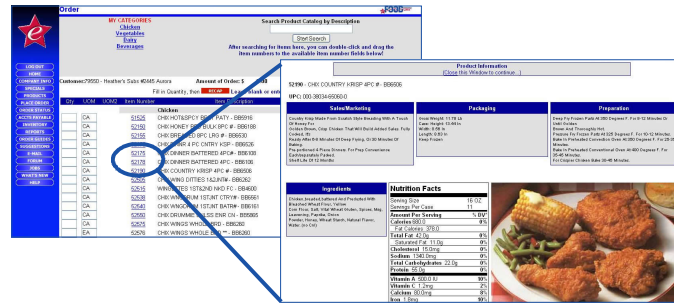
Order

eFOOD

MY CATEGORIES
Chicken
Vegetables
Dairy
Beverages

Search Product Catalog by Description

Start Search

After searching for items here, you can double-click and drag the item numbers to the available item number fields below!

LOG OUT
HOME
COMPANY INFO
SPECIALS
PRODUCTS
PLACE ORDER
ORDER STATUS
ACCTS PAYABLE
INVENTORY
REPORTS
ORDER GUIDES
SUGGESTIONS
E-MAIL
FORUM
JOBS
WHAT'S NEW
HELP

Customer:79650 - Heather's Skin #0445 Aurora

Amount of Order: $

Fill in Quantity, then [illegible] Leave blank or ent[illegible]

| Qty | UOM | UOM2 | Item Number | Item Description |
|---|---|---|---|---|
| | CA | | 51525 | CHIX HOT&SPCY BEEF PATY - BB6916 |
| | CA | | 52150 | CHIX HONEY BBQ BULK 8PC # - BB6188 |
| | CA | | 52160 | CHIX BREADED 8PC LRG # - BB6630 |
| | CA | | 52165 | CHIX PAN 4 PC CNTRY KSP - BB6626 |
| | CA | | 52175 | CHIX DINNER BATTERED 4PC# - BB6108 |
| | CA | | 52178 | CHIX DINNER BATTERED 4PC - BB6106 |
| | CA | | 52190 | CHIX COUNTRY KRISP 4PC # - BB6506 |
| | CA | | 52410 | CHIX WING DITTIES 1&2JNTW - BB6202 |
| | CA | | 52515 | WINGS TEE 1ST&2ND NKD FC - BB4600 |
| | CA | | 52540 | CHIX WINGS 1ST&2ND 1STNT CTRY# - BB6561 |
| | CA | | 52560 | CHIX WINGS 1ST&2ND 1SUNT BATR# - BB6161 |
| | CA | | 52565 | CHIX DRUMMETTES BBQ ENR CN - BB5868 |
| | CA | | 52570 | CHIX WINGS WHOLE BBQ - BB6260 |
| | CA | | 52576 | CHIX WINGS WHOLE BBQ - BB6260 |

Product Information
(Close this Window to continue...)

52190 - CHIX COUNTRY KRISP 4PC # - BB6506

UPC: 000-38034-65060-0

Sales/Marketing
Country Krisp Made From Scratch Style Breading With A Touch Of Honey For Golden Brown, Crisp Chicken That Will Build Added Sales. Fully Cooked, IQF. Ready To Eat In 5 Minutes Or Deep Frying, Or 30 Minutes Of Baking. Pre-portioned 4 Piece Dinners. For Prep Convenience. Each Individually Packed. Shelf Life 18 12 Months

Packaging
Gross Weight: 11.76 Lb
Net Weight: 10.00 Lb
Width: 0.00 In
Length: 0.00 In
Keep Frozen

Preparation
Deep Fry Frozen Parts At 350 Degrees F. For 8-12 Minutes Or Until Golden. Brown And Thoroughly Hot. Preheat Fry Frozen Parts At 325 Degrees F. For 10-12 Minutes. Bake In Preheated Convection Oven At 350 Degrees F. For 20-25 Minutes. Bake In Preheated Conventional Oven At 400 Degrees F. For 35-45 Minutes. For Copies Chicken Bake 30-45 Minutes.

Ingredients
Chicken, breaded, battered And Predusted With Marinated Wheat Flour, Yellow Corn Flour, Salt, Vital Wheat Gluten, Spices, Mag. Leavening, Paprika, Onion Powder, Honey, Wheat Starch, Natural Flavor, Water (on Cn)

Nutrition Facts
| | |
|---|---|
| Serving Size | 16 OZ |
| Servings Per Case | 11 |
| Amount Per Serving | % DV* |
| Calories 580.0 | 0% |
| Fat Calories 378.0 | |
| Total Fat 42.0g | 0% |
| Saturated Fat 11.0g | 0% |
| Cholesterol 15.0mg | 0% |
| Sodium 1340.0mg | 0% |
| Total Carbohydrates 22.0g | 0% |
| Protein 55.0g | 0% |
| Vitamin A 500.0 IU | 10% |
| Vitamin C 1.2mg | 2% |
| Calcium 50.0mg | 4% |
| Iron 1.0mg | 10% |